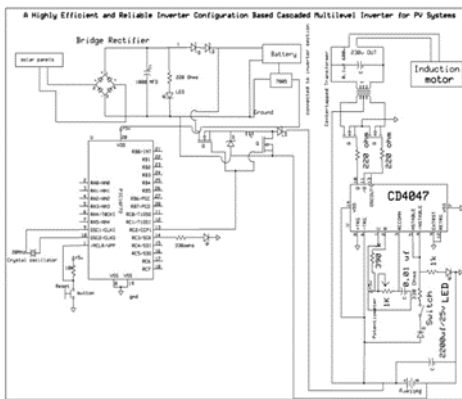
A Highly Efficient and Reliable Inverter Configuration Based Cascaded Multilevel Inverter for PV Systems

Bridge Rectifier

solar panels

1000 MFD

220 Ohms

LED

Battery

Ground

230v OUT

Induction motor

Centertapped Transformer

connected to inverter section

220 ohm

220 ohm

CD4047

PIC16F877A

RA0/AN0

RA1/AN1

RA2/AN2

RA3/AN3

RA4/T0CKI

RA5/AN4

OSC1/CLKI

OSC2/CLKO

/MCLR/VPP

RB0/INT

RB1

RB2

RB3

RB4

RB5

RB6/PGC

RB7/PGD

RC0/T1OSO

RC1/T1OSI

RC2/CCP1

RC3/SCK

RC4/SDI

RC5/SDO

RC6/TX

RC7

VDD

VSS

20MHz

Crystal oscillator

Reset

button

gnd

330ohms

390

1K

0.01 uf

Potentiometer

Switch

1k

LED

2200uf/25v

Z_varying

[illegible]